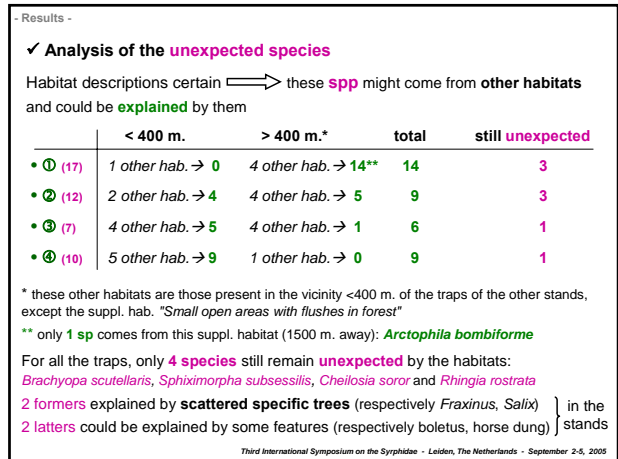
- Results -

✓ Analysis of the unexpected species

Habitat descriptions certain ⟹ these spp might come from other habitats and could be explained by them

| | < 400 m. | > 400 m.* | total | still unexpected |
|---|---|---|---|---|
| • ① (17) | 1 other hab. → 0 | 4 other hab. → 14** | 14 | 3 |
| • ② (12) | 2 other hab. → 4 | 4 other hab. → 5 | 9 | 3 |
| • ③ (7) | 4 other hab. → 5 | 4 other hab. → 1 | 6 | 1 |
| • ④ (10) | 5 other hab. → 9 | 1 other hab. → 0 | 9 | 1 |

* these other habitats are those present in the vicinity <400 m. of the traps of the other stands, except the suppl. hab. "Small open areas with flushes in forest"

** only 1 sp comes from this suppl. habitat (1500 m. away): Arctophila bombiforme

For all the traps, only 4 species still remain unexpected by the habitats: Brachyopa scutellaris, Sphiximorpha subsessilis, Cheilosia soror and Rhingia rostrata

2 formers explained by scattered specific trees (respectively Fraxinus, Salix)
2 latters could be explained by some features (respectively boletus, horse dung) } in the stands

Third International Symposium on the Syrphidae - Leiden, The Netherlands - September 2-5, 2005